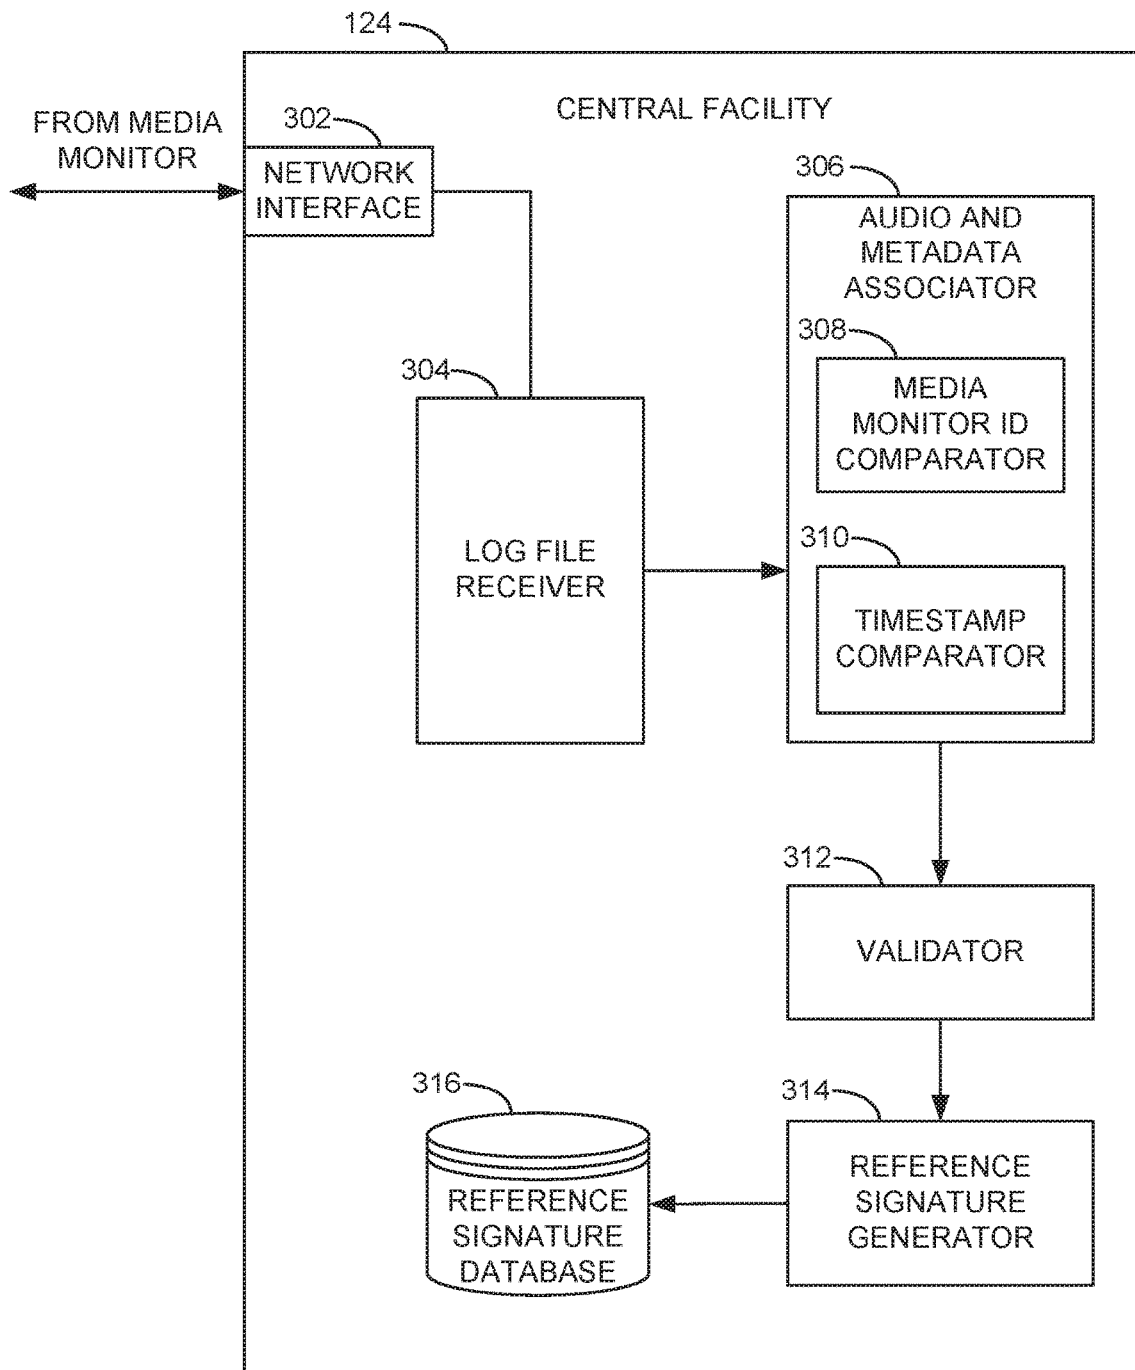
124

CENTRAL FACILITY

FROM MEDIA MONITOR

302

NETWORK INTERFACE

306

AUDIO AND METADATA ASSOCIATOR

308

MEDIA MONITOR ID COMPARATOR

304

LOG FILE RECEIVER

310

TIMESTAMP COMPARATOR

312

VALIDATOR

316

314

REFERENCE SIGNATURE DATABASE

REFERENCE SIGNATURE GENERATOR